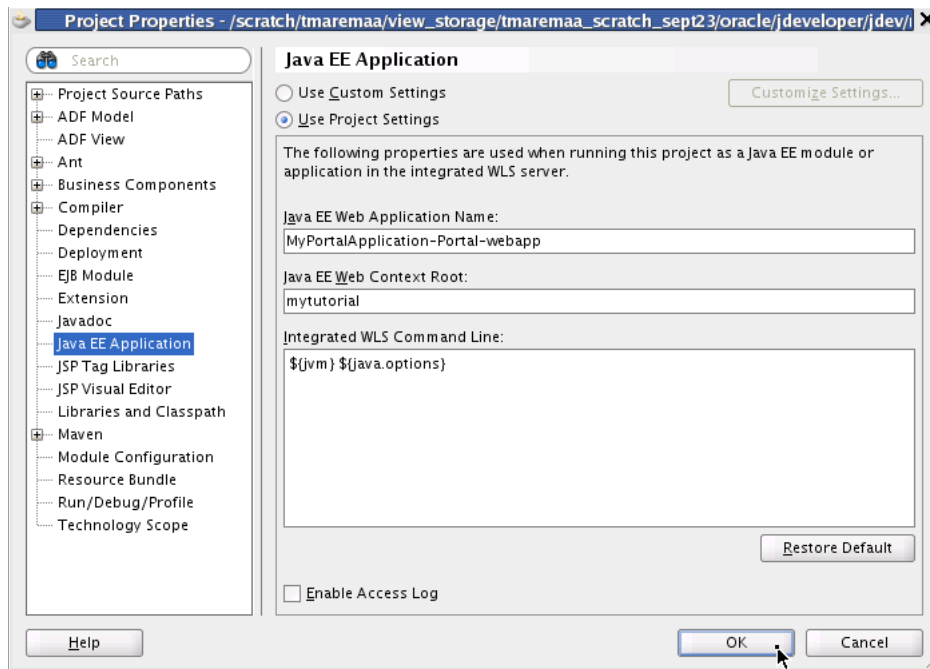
Project Properties - /scratch/tmaremaa/view_storage/tmaremaa_scratch_sept23/oracle/jdeveloper/jdev/

Search

Project Source Paths
ADF Model
ADF View
Ant
Business Components
Compiler
Dependencies
Deployment
EJB Module
Extension
Javadoc
Java EE Application
JSP Tag Libraries
JSP Visual Editor
Libraries and Classpath
Maven
Module Configuration
Resource Bundle
Run/Debug/Profile
Technology Scope

Java EE Application

Use Custom Settings

Customize Settings...

Use Project Settings

The following properties are used when running this project as a Java EE module or application in the integrated WLS server.

Java EE Web Application Name:

MyPortalApplication-Portal-webapp

Java EE Web Context Root:

mytutorial

Integrated WLS Command Line:

${jvm} ${java.options}

Restore Default

Enable Access Log

Help

OK

Cancel